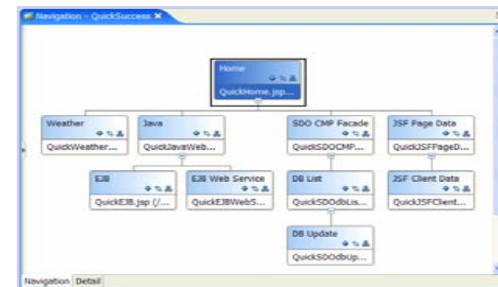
Navigation - QuickSuccess ✕

Home
QuickHome.jsp...

Weather
QuickWeather...

Java
QuickJavaWeb...

SDO CMP Facade
QuickSDOCMP...

JSF Page Data
QuickJSFPageD...

EJB
QuickEJB.jsp (/...

EJB Web Service
QuickEJBWebS...

DB List
QuickSDOdbLis...

JSF Client Data
QuickJSFClient...

DB Update
QuickSDOdbUp...

Navigation Detail